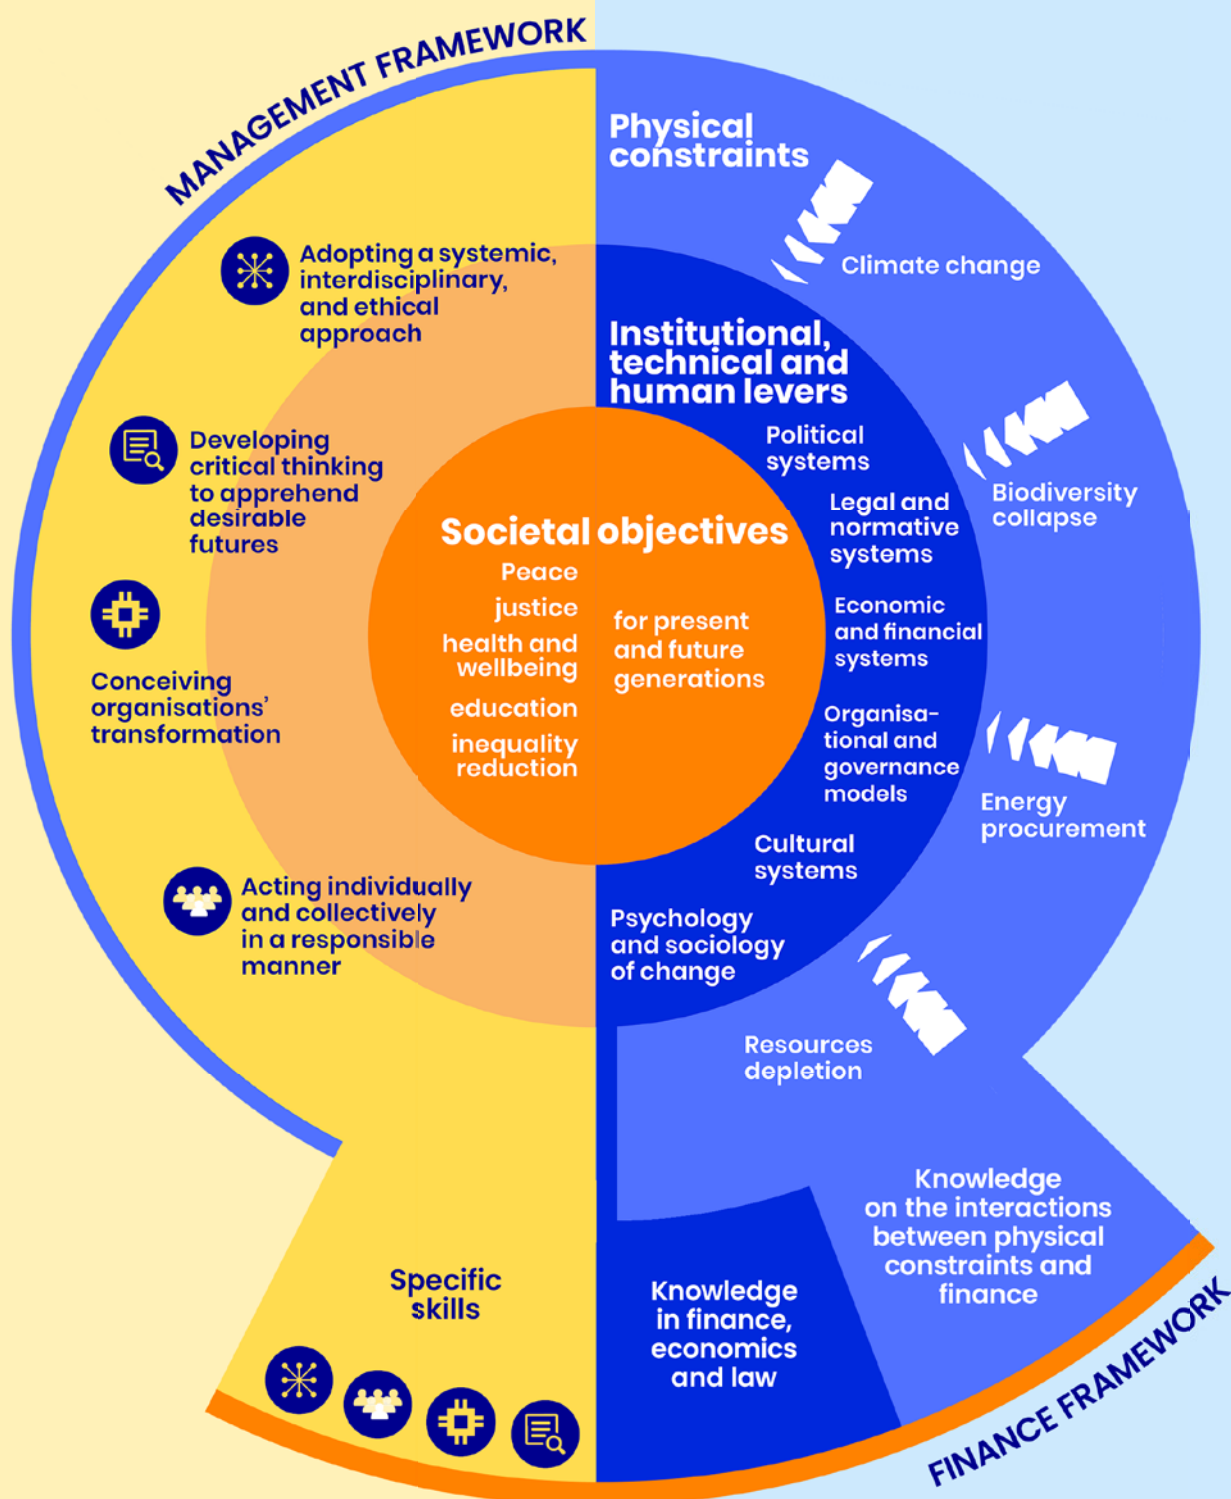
MANAGEMENT FRAMEWORK

Adopting a systemic, interdisciplinary, and ethical approach

Developing critical thinking to apprehend desirable futures

Conceiving organisations' transformation

Acting individually and collectively in a responsible manner

Specific skills

Physical constraints

Climate change

Biodiversity collapse

Energy procurement

Resources depletion

Institutional, technical and human levers

Political systems

Legal and normative systems

Economic and financial systems

Organisational and governance models

Cultural systems

Psychology and sociology of change

Societal objectives

Peace

justice

health and wellbeing

education

inequality reduction

for present and future generations

Knowledge on the interactions between physical constraints and finance

Knowledge in finance, economics and law

FINANCE FRAMEWORK